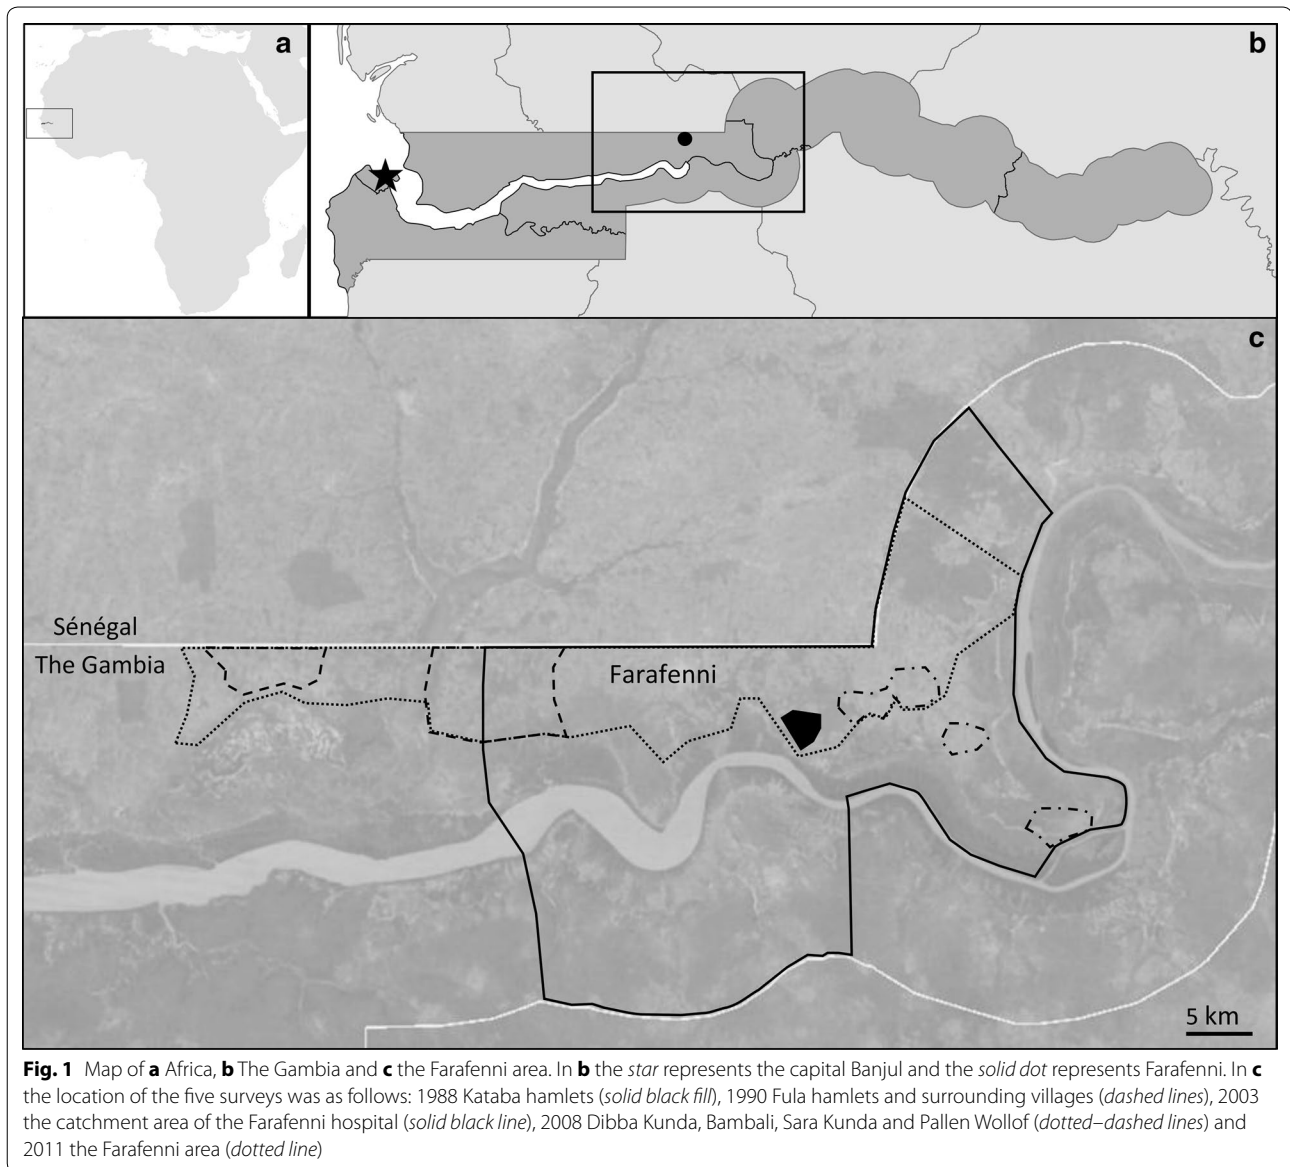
a

b

c

Sénégal

The Gambia

Farafenni

5 km

**Fig. 1** Map of **a** Africa, **b** The Gambia and **c** the Farafenni area. In **b** the *star* represents the capital Banjul and the *solid dot* represents Farafenni. In **c** the location of the five surveys was as follows: 1988 Kataba hamlets (*solid black fill*), 1990 Fula hamlets and surrounding villages (*dashed lines*), 2003 the catchment area of the Farafenni hospital (*solid black line*), 2008 Dibba Kunda, Bambali, Sara Kunda and Pallen Wollof (*dotted–dashed lines*) and 2011 the Farafenni area (*dotted line*)